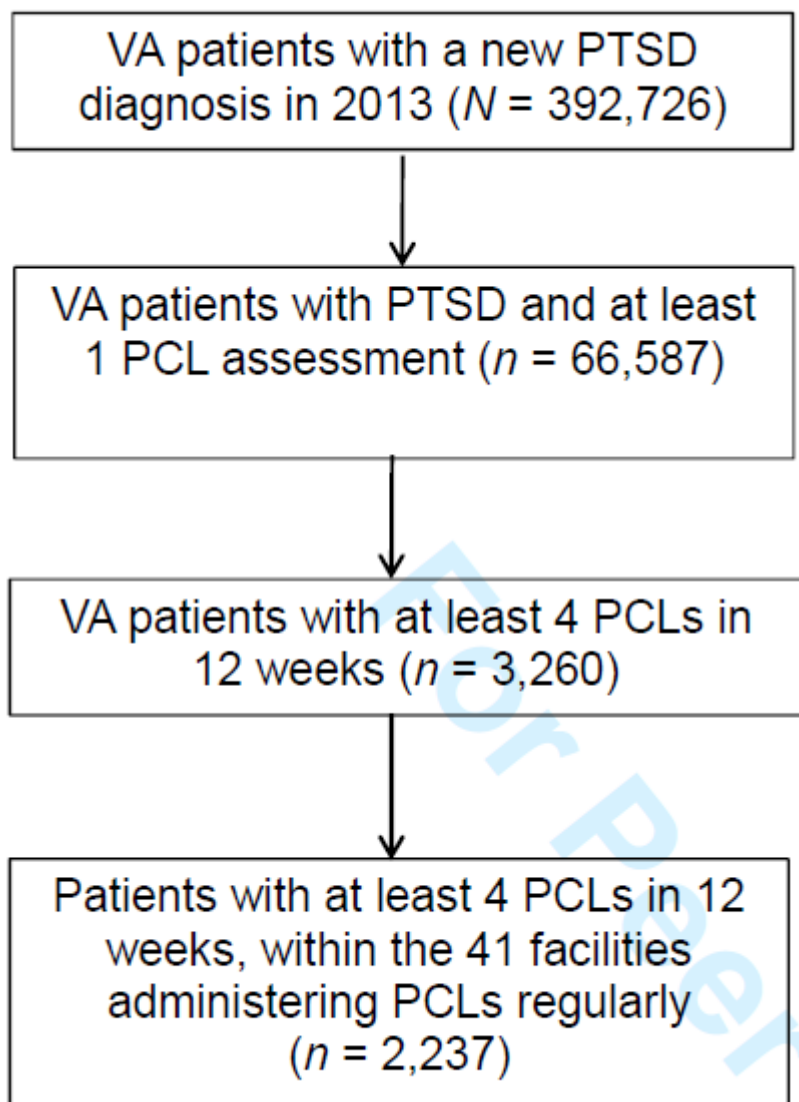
VA patients with a new PTSD diagnosis in 2013 ($N$ = 392,726)

VA patients with PTSD and at least 1 PCL assessment ($n$ = 66,587)

VA patients with at least 4 PCLs in 12 weeks ($n$ = 3,260)

Patients with at least 4 PCLs in 12 weeks, within the 41 facilities administering PCLs regularly ($n$ = 2,237)

For Peer